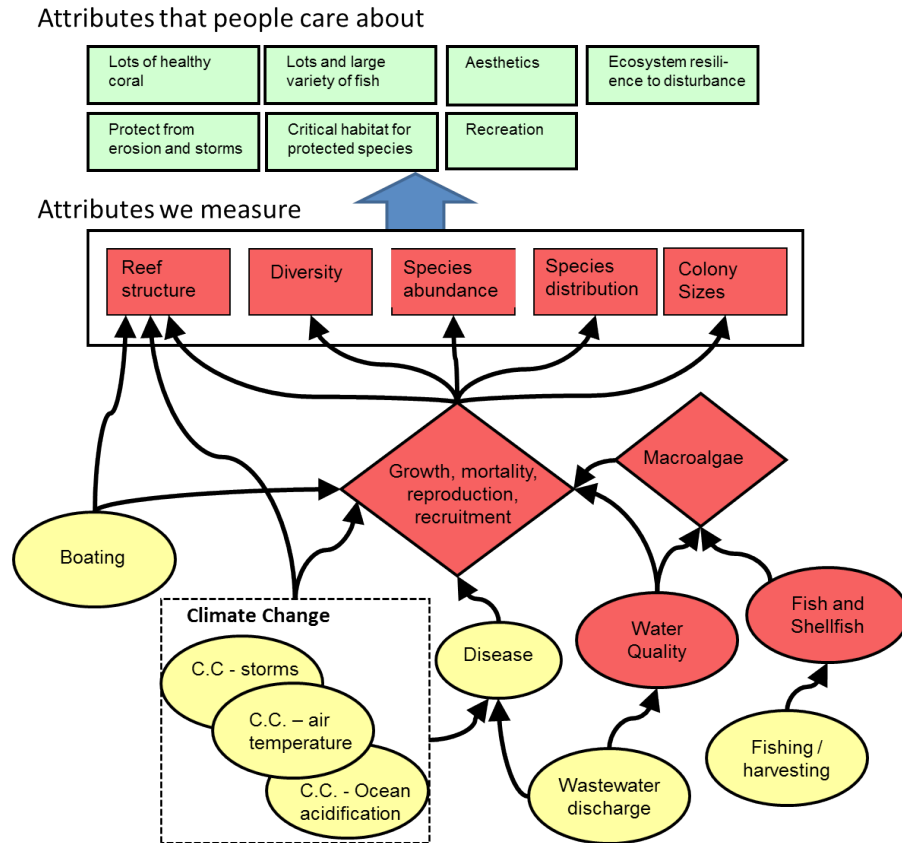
Attributes that people care about

Lots of healthy coral

Lots and large variety of fish

Aesthetics

Ecosystem resilience to disturbance

Protect from erosion and storms

Critical habitat for protected species

Recreation

Attributes we measure

Reef structure

Diversity

Species abundance

Species distribution

Colony Sizes

Growth, mortality, reproduction, recruitment

Macroalgae

Boating

Climate Change

C.C - storms

C.C. – air temperature

C.C. - Ocean acidification

Disease

Water Quality

Fish and Shellfish

Wastewater discharge

Fishing / harvesting